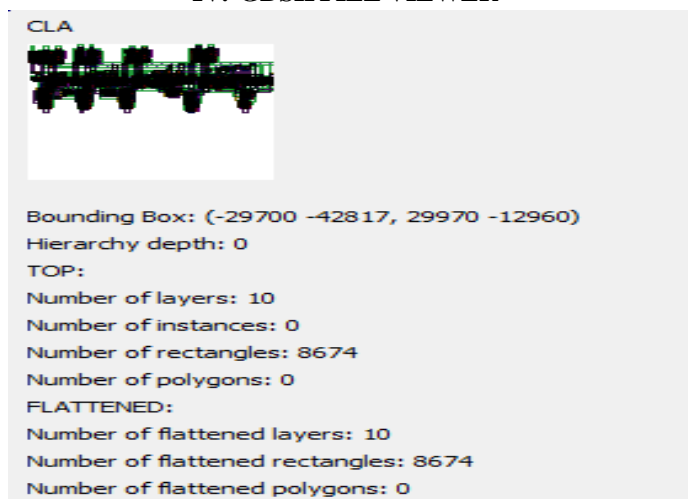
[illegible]

CLA

Bounding Box: (-29700 -42817, 29970 -12960)
Hierarchy depth: 0
TOP:
Number of layers: 10
Number of instances: 0
Number of rectangles: 8674
Number of polygons: 0
FLATTENED:
Number of flattened layers: 10
Number of flattened rectangles: 8674
Number of flattened polygons: 0